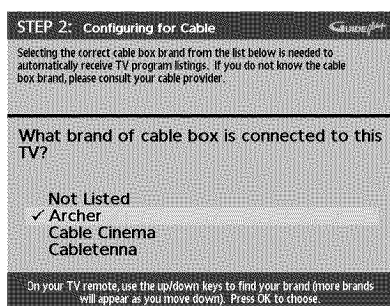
STEP 2: Configuring for Cable

GuidePlus+

Selecting the correct cable box brand from the list below is needed to automatically receive TV program listings. If you do not know the cable box brand, please consult your cable provider.

What brand of cable box is connected to this TV?

Not Listed
✓ Archer
Cable Cinema
Cabletenna

On your TV remote, use the up/down keys to find your brand (more brands will appear as you move down). Press OK to choose.